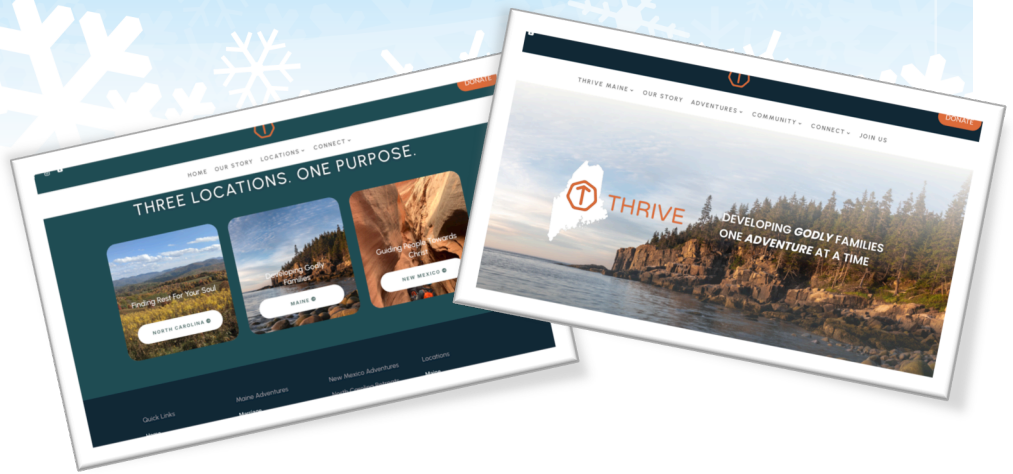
DONATE

HOME OUR STORY LOCATIONS CONNECT

THREE LOCATIONS. ONE PURPOSE.

Finding Rest For Your Soul

NORTH CAROLINA

Developing Godly Families

MAINE

Guiding People Towards Christ

NEW MEXICO

Quick Links

Maine Adventures

New Mexico Adventures

Locations

THRIVE MAINE OUR STORY ADVENTURES COMMUNITY CONNECT JOIN US

DONATE

THRIVE

DEVELOPING GODLY FAMILIES ONE ADVENTURE AT A TIME